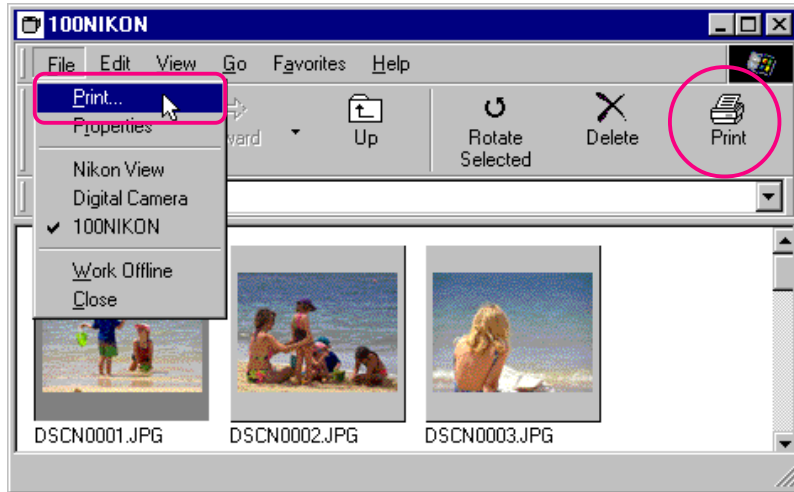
100NIKON

File Edit View Go Favorites Help

Print...
Properties

Nikon View
Digital Camera
✔ 100NIKON

Work Offline
Close

ward

Up

Rotate Selected

Delete

Print

DSCN0001.JPG

DSCN0002.JPG

DSCN0003.JPG